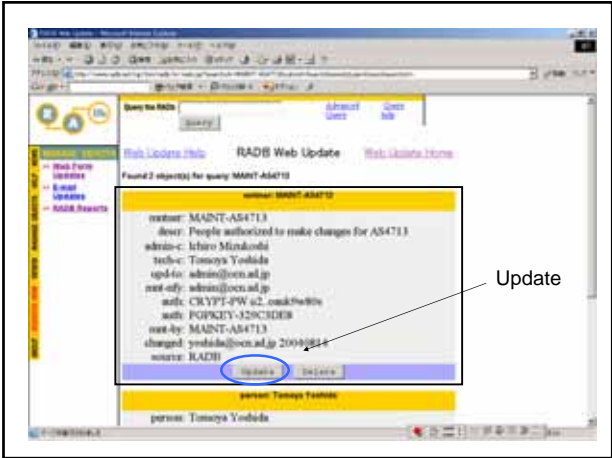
Query the RADb

Query

Advanced Query

Query help

Web Update Help

RADB Web Update

Web Update Home

Web Form Updates

E-mail Updates

RADB Reports

Found 2 object(s) for query: MAINT-AS4713

mntner: MAINT-AS4713

mntner: MAINT-AS4713
descr: People authorized to make changes for AS4713
admin-c: Ichiro Mizukoshi
tech-c: Tomoya Yoshida
upd-to: admin@ocn.ad.jp
mnt-nfy: admin@ocn.ad.jp
auth: CRYPT-PW u2..omk9w80s
auth: PGPKEY-329C3DE8
mnt-by: MAINT-AS4713
changed: yoshida@ocn.ad.jp 20040814
source: RADB

Update

Delete

person: Tomoya Yoshida

person: Tomoya Yoshida

Update